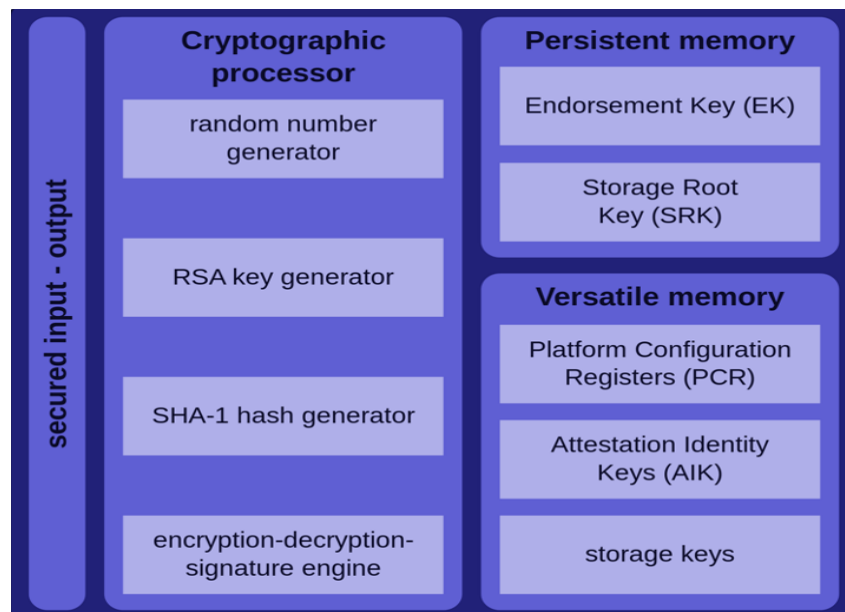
secured input - output

Cryptographic processor

random number generator

RSA key generator

SHA-1 hash generator

encryption-decryption-signature engine

Persistent memory

Endorsement Key (EK)

Storage Root Key (SRK)

Versatile memory

Platform Configuration Registers (PCR)

Attestation Identity Keys (AIK)

storage keys